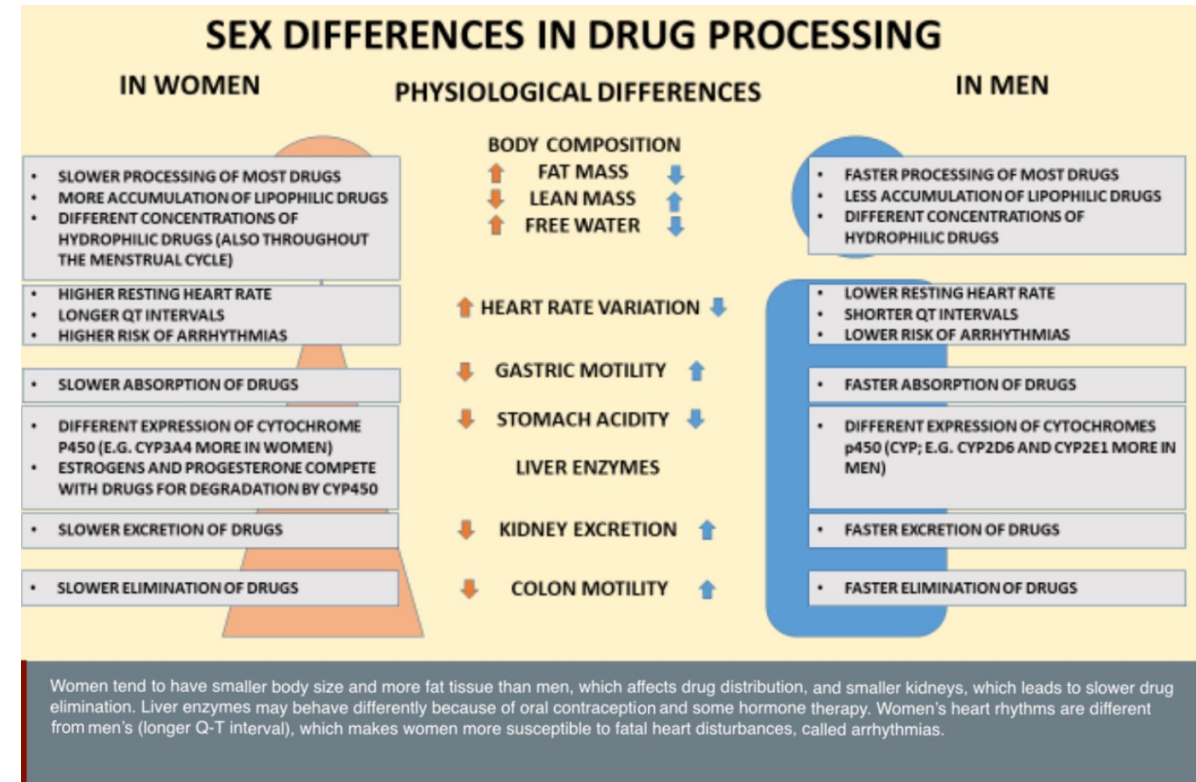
SEX DIFFERENCES IN DRUG PROCESSING

IN WOMEN

PHYSIOLOGICAL DIFFERENCES

IN MEN

- SLOWER PROCESSING OF MOST DRUGS
- MORE ACCUMULATION OF LIPOPHILIC DRUGS
- DIFFERENT CONCENTRATIONS OF HYDROPHILIC DRUGS (ALSO THROUGHOUT THE MENSTRUAL CYCLE)

BODY COMPOSITION
FAT MASS
LEAN MASS
FREE WATER

- FASTER PROCESSING OF MOST DRUGS
- LESS ACCUMULATION OF LIPOPHILIC DRUGS
- DIFFERENT CONCENTRATIONS OF HYDROPHILIC DRUGS

- HIGHER RESTING HEART RATE
- LONGER QT INTERVALS
- HIGHER RISK OF ARRHYTHMIAS

HEART RATE VARIATION

- LOWER RESTING HEART RATE
- SHORTER QT INTERVALS
- LOWER RISK OF ARRHYTHMIAS

- SLOWER ABSORPTION OF DRUGS

GASTRIC MOTILITY

- FASTER ABSORPTION OF DRUGS

- DIFFERENT EXPRESSION OF CYTOCHROME P450 (E.G. CYP3A4 MORE IN WOMEN)
- ESTROGENS AND PROGESTERONE COMPETE WITH DRUGS FOR DEGRADATION BY CYP450

STOMACH ACIDITY

LIVER ENZYMES

- DIFFERENT EXPRESSION OF CYTOCHROMES p450 (CYP; E.G. CYP2D6 AND CYP2E1 MORE IN MEN)

- SLOWER EXCRETION OF DRUGS

KIDNEY EXCRETION

- FASTER EXCRETION OF DRUGS

- SLOWER ELIMINATION OF DRUGS

COLON MOTILITY

- FASTER ELIMINATION OF DRUGS

Women tend to have smaller body size and more fat tissue than men, which affects drug distribution, and smaller kidneys, which leads to slower drug elimination. Liver enzymes may behave differently because of oral contraception and some hormone therapy. Women's heart rhythms are different from men's (longer Q-T interval), which makes women more susceptible to fatal heart disturbances, called arrhythmias.